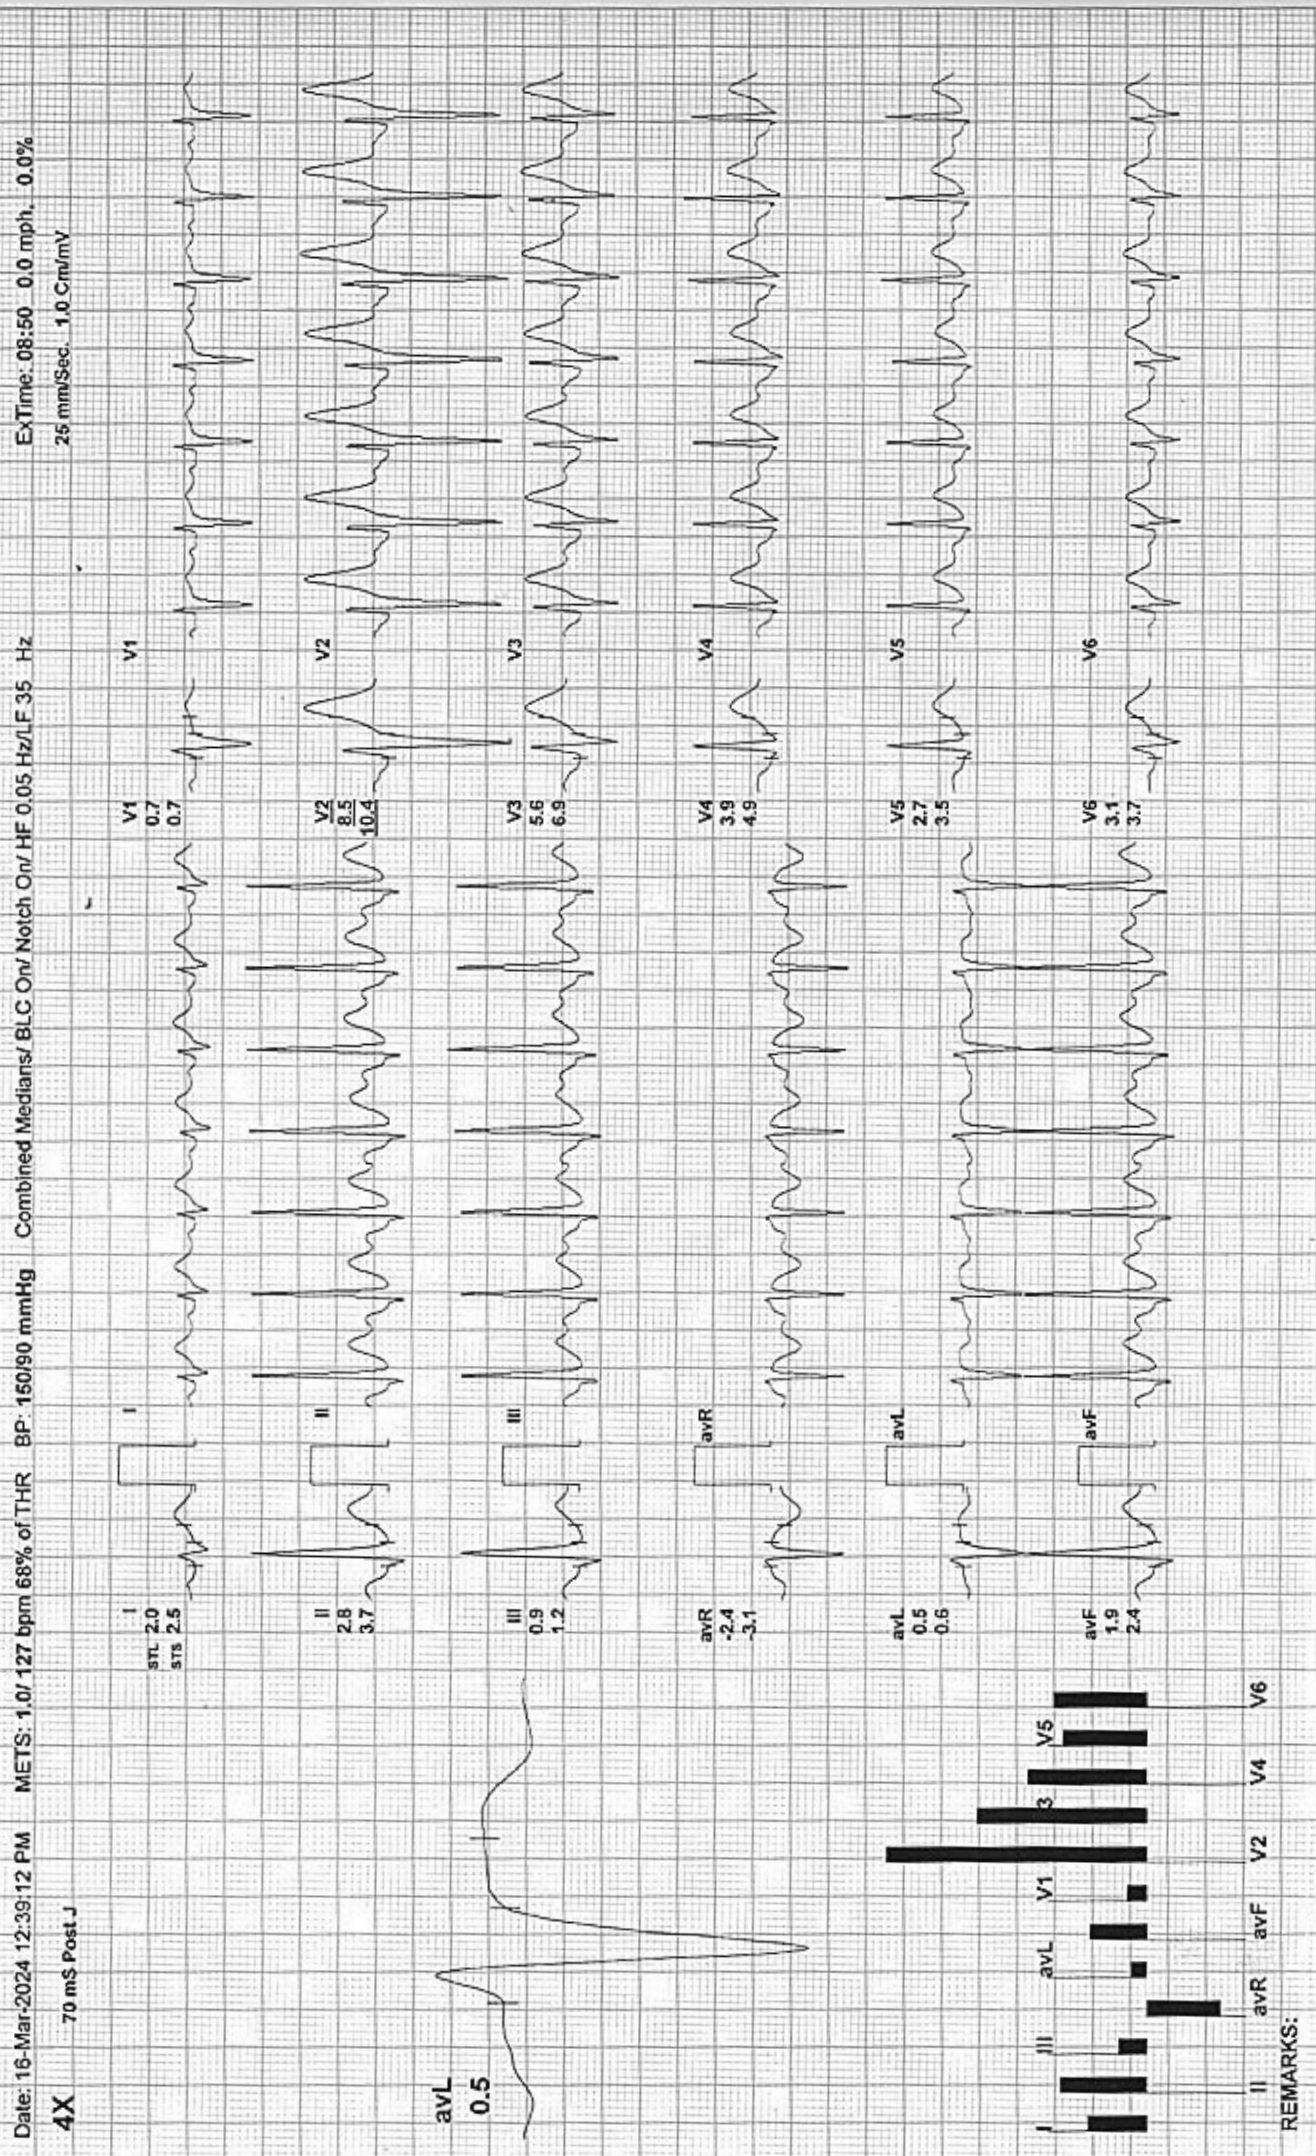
Date: 16-Mar-2024 12:39:12 PM METS: 1.0/ 127 bpm 68% of THR BP: 150/90 mmHg Combined Medians/ BLC On/ Notch On/ HF 0.05 Hz/LF 35 Hz ExTime: 08:50 0.0 mph 0.0%

4X 70 mS Post J 25 mm/Sec. 1.0 Cm/mV

avL
0.5

I
STL 2.0
STS 2.5

I

II
2.8
3.7

II

III
0.9
1.2

III

avR
-2.4
-3.1

avR

avL
0.5
0.6

avL

avF
1.9
2.4

avF

V1
0.7
0.7

V1

V2
8.5
10.4

V2

V3
5.6
6.9

V3

V4
3.9
4.9

V4

V5
2.7
3.5

V5

V6
3.1
3.7

V6

I II III avR avL avF V1 V2 3 V4 V5 V6

REMARKS: